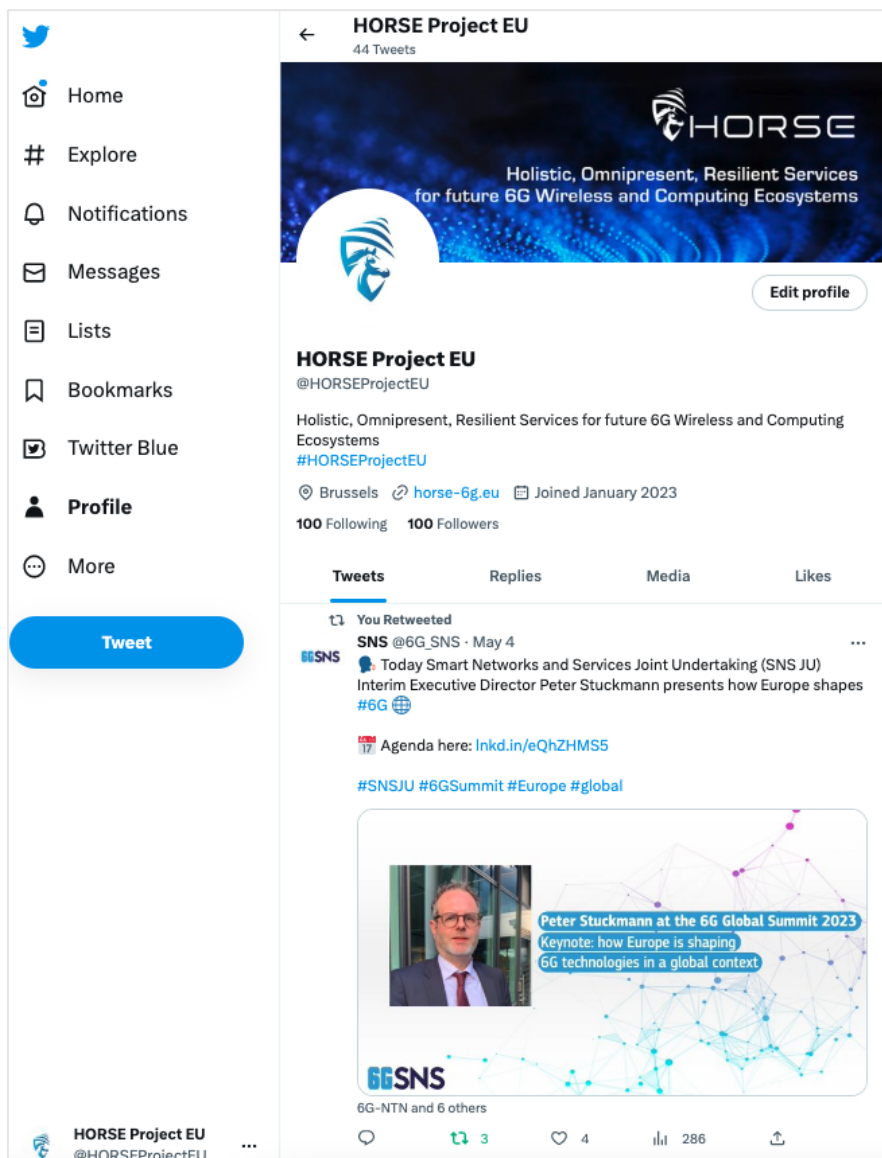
Home

Explore

Notifications

Messages

Lists

Bookmarks

Twitter Blue

Profile

More

Tweet

HORSE Project EU
@HORSEProjectEU

HORSE Project EU
44 Tweets

HORSE

Holistic, Omnipresent, Resilient Services for future 6G Wireless and Computing Ecosystems

Edit profile

HORSE Project EU
@HORSEProjectEU

Holistic, Omnipresent, Resilient Services for future 6G Wireless and Computing Ecosystems
#HORSEProjectEU

Brussels horse-6g.eu Joined January 2023

100 Following 100 Followers

Tweets Replies Media Likes

You Retweeted
6GSNS SNS @6G_SNS · May 4
🗣️ Today Smart Networks and Services Joint Undertaking (SNS JU) Interim Executive Director Peter Stuckmann presents how Europe shapes #6G 🌐

📅 Agenda here: lnkd.in/eQhZHMS5

#SNSJU #6GSummit #Europe #global

Peter Stuckmann at the 6G Global Summit 2023
Keynote: how Europe is shaping
6G technologies in a global context

6GSNS

6G-NTN and 6 others

3 4 286